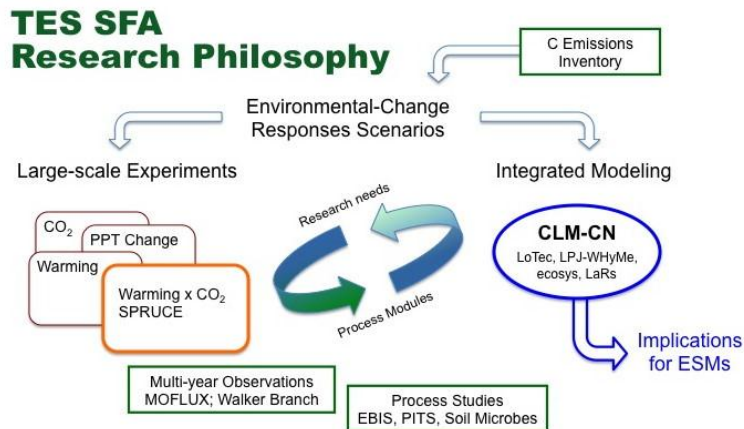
TES SFA
Research Philosophy

C Emissions
Inventory

Environmental-Change
Responses Scenarios

Large-scale Experiments

Integrated Modeling

$CO_2$

PPT Change

Warming

Warming x $CO_2$
SPRUCE

Research needs

Process Modules

CLM-CN
LoTec, LPJ-WHyMe, ecosys, LaRs

Implications
for ESMs

Multi-year Observations
MOFLUX; Walker Branch

Process Studies
EBIS, PITS, Soil Microbes